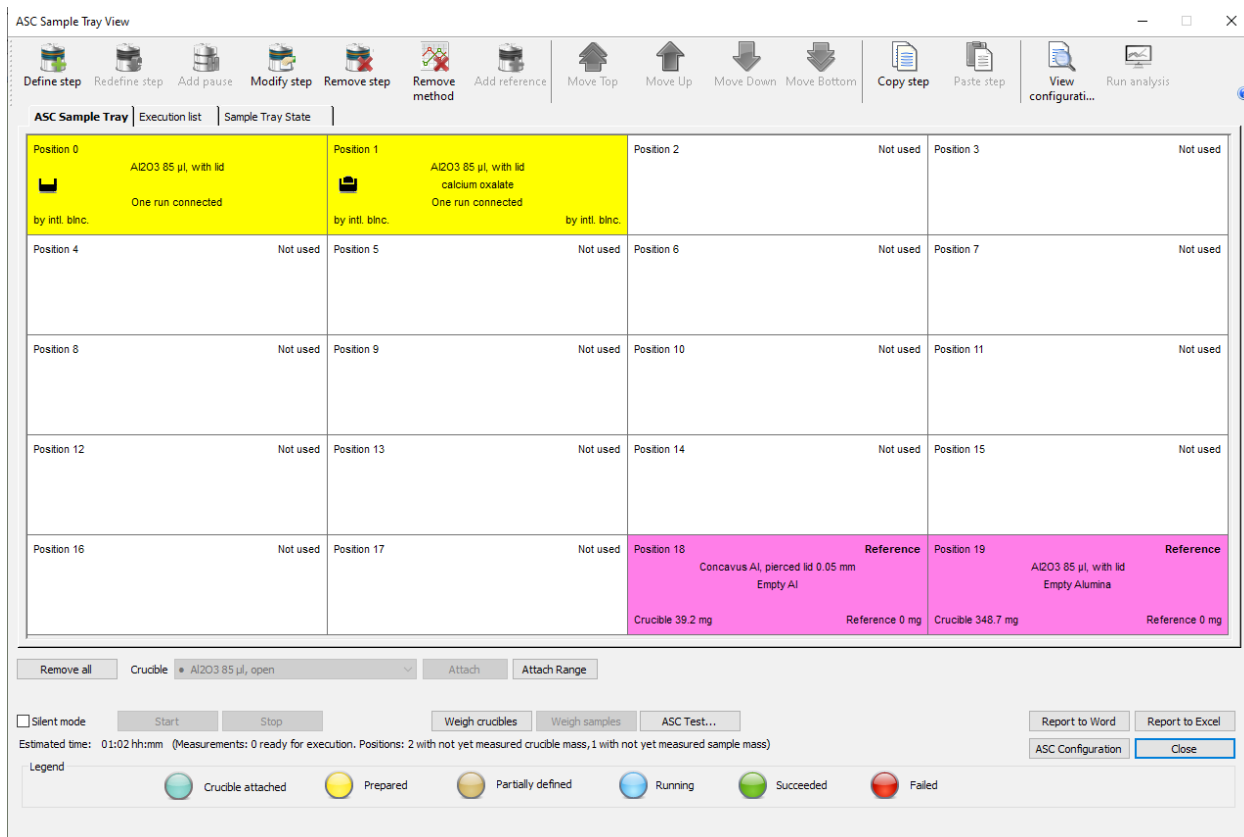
ASC Sample Tray View

Define step Redefine step Add pause Modify step Remove step Remove method Add reference Move Top Move Up Move Down Move Bottom Copy step Paste step View configurati... Run analysis

ASC Sample Tray | Execution list | Sample Tray State

| | | | |
|---|---|---|---|
| Position 0<br>Al2O3 85 µl, with lid<br>One run connected<br>by intl. blnc. | Position 1<br>Al2O3 85 µl, with lid<br>calcium oxalate<br>One run connected<br>by intl. blnc. by intl. blnc. | Position 2 Not used | Position 3 Not used |
| Position 4 Not used | Position 5 Not used | Position 6 Not used | Position 7 Not used |
| Position 8 Not used | Position 9 Not used | Position 10 Not used | Position 11 Not used |
| Position 12 Not used | Position 13 Not used | Position 14 Not used | Position 15 Not used |
| Position 16 Not used | Position 17 Not used | Position 18 Reference<br>Concavus Al, pierced lid 0.05 mm<br>Empty Al<br>Crucible 39.2 mg Reference 0 mg | Position 19 Reference<br>Al2O3 85 µl, with lid<br>Empty Alumina<br>Crucible 348.7 mg Reference 0 mg |

Remove all Crucible Al2O3 85 µl, open Attach Attach Range

Silent mode Start Stop Weigh crucibles Weigh samples ASC Test... Report to Word Report to Excel
Estimated time: 01:02 hh:mm (Measurements: 0 ready for execution. Positions: 2 with not yet measured crucible mass, 1 with not yet measured sample mass) ASC Configuration Close

Legend
Crucible attached Prepared Partially defined Running Succeeded Failed